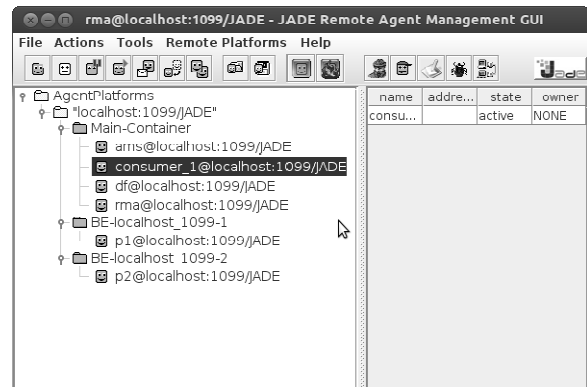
rma@localhost:1099/JADE - JADE Remote Agent Management GUI

File Actions Tools Remote Platforms Help

AgentPlatforms
"localhost:1099/JADE"
Main-Container
ams@localhost:1099/JADE
consumer_1@localhost:1099/JADE
df@localhost:1099/JADE
rma@localhost:1099/JADE
BE-localhost_1099-1
p1@localhost:1099/JADE
BE-localhost 1099-2
p2@localhost:1099/JADE

| name | addre... | state | owner |
|---|---|---|---|
| consu... | | active | NONE |